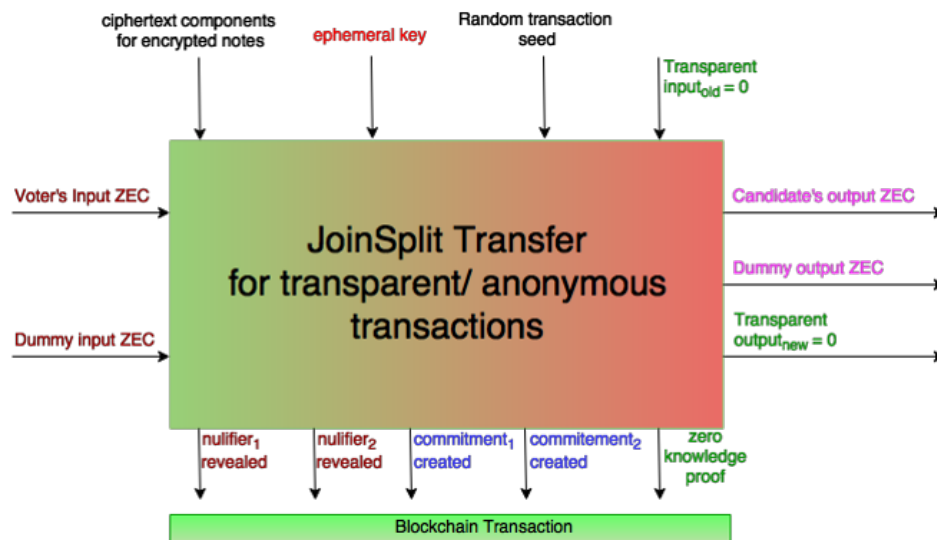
ciphertext components for encrypted notes

ephemeral key

Random transaction seed

Transparent input$_{old}$ = 0

Voter's Input ZEC

Dummy input ZEC

JoinSplit Transfer for transparent/ anonymous transactions

Candidate's output ZEC

Dummy output ZEC

Transparent output$_{new}$ = 0

nulifier$_1$ revealed

nulifier$_2$ revealed

commitment$_1$ created

commitement$_2$ created

zero knowledge proof

Blockchain Transaction